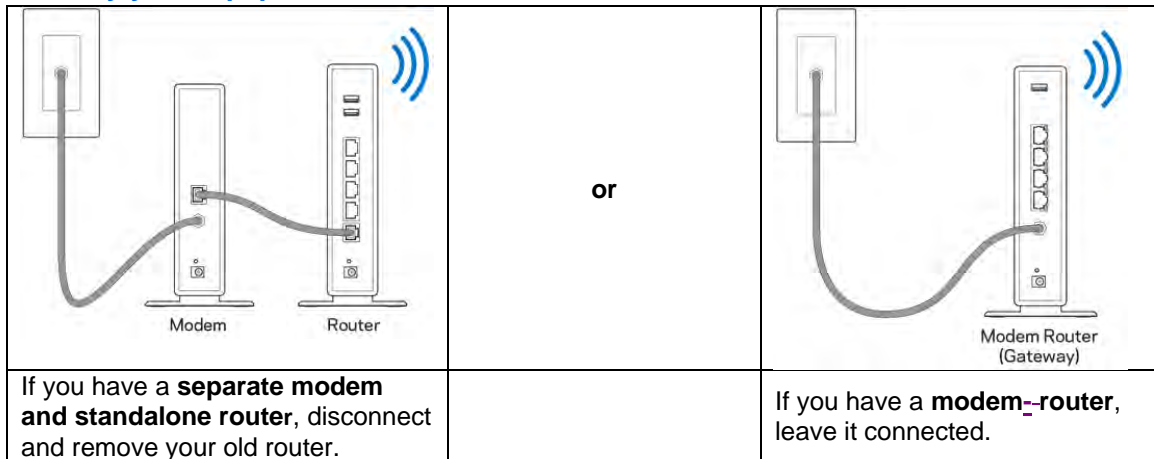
| Modem Router | or | Modem Router (Gateway) |
|---|---|---|
| If you have a **separate modem and standalone router**, disconnect and remove your old router. | | If you have a **modem-router**, leave it connected. |